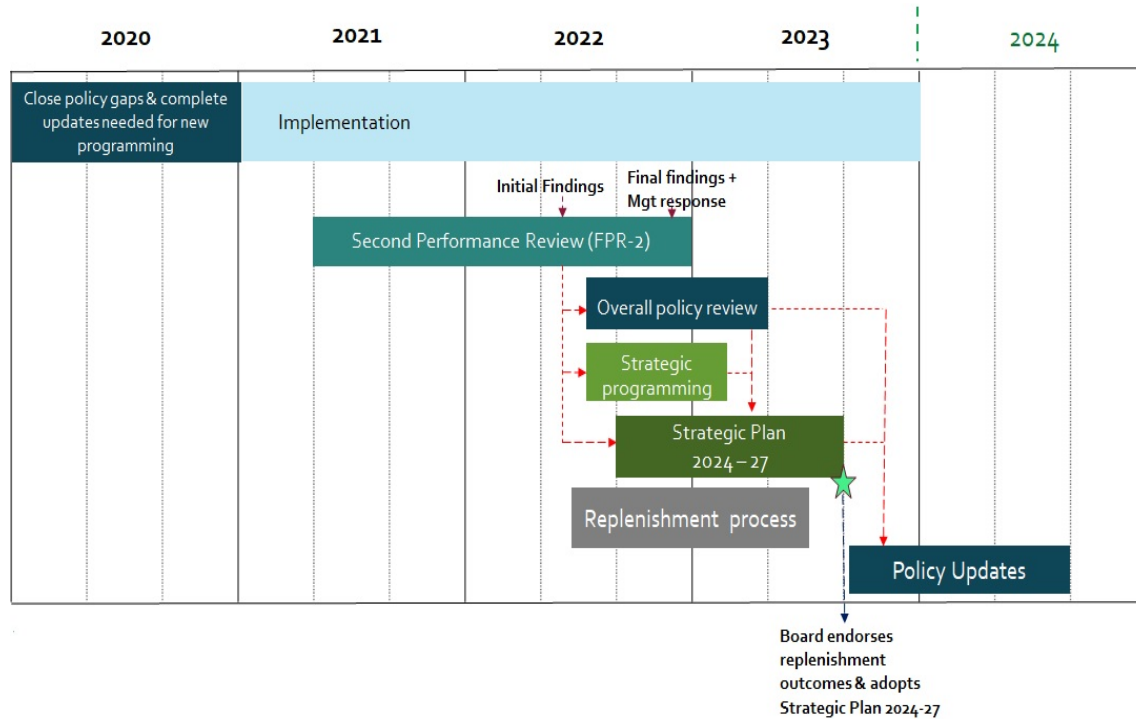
2020
2021
2022
2023
2024

Close policy gaps & complete updates needed for new programming

Implementation

Initial Findings

Final findings + Mgt response

Second Performance Review (FPR-2)

Overall policy review

Strategic programming

Strategic Plan 2024 – 27

Replenishment process

Policy Updates

Board endorses replenishment outcomes & adopts Strategic Plan 2024-27